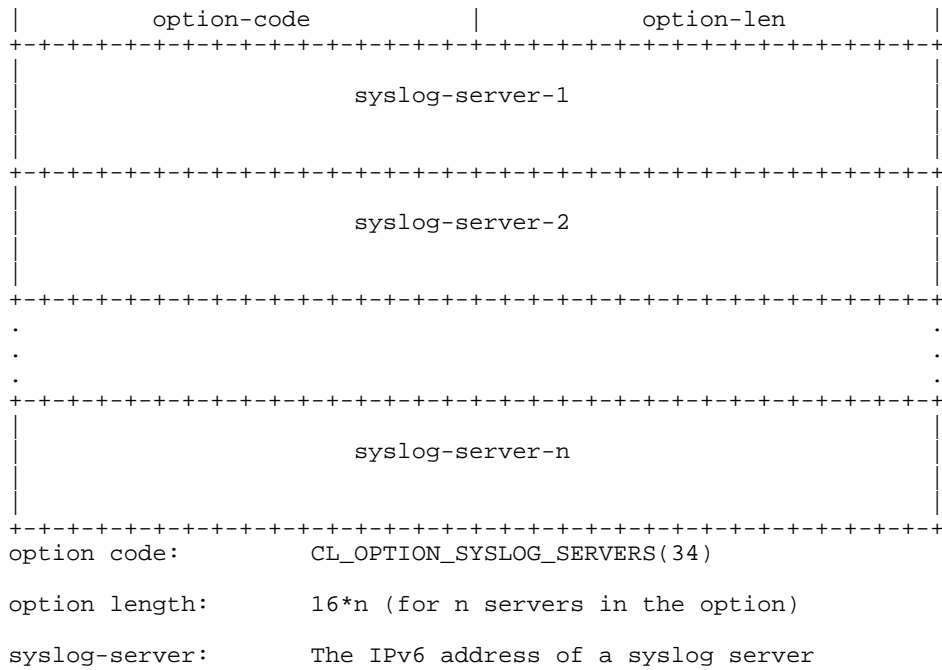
| option-code | option-len

syslog-server-1

syslog-server-2

.
.
.

syslog-server-n

option code: CL_OPTION_SYSLOG_SERVERS(34)

option length: 16*n (for n servers in the option)

syslog-server: The IPv6 address of a syslog server